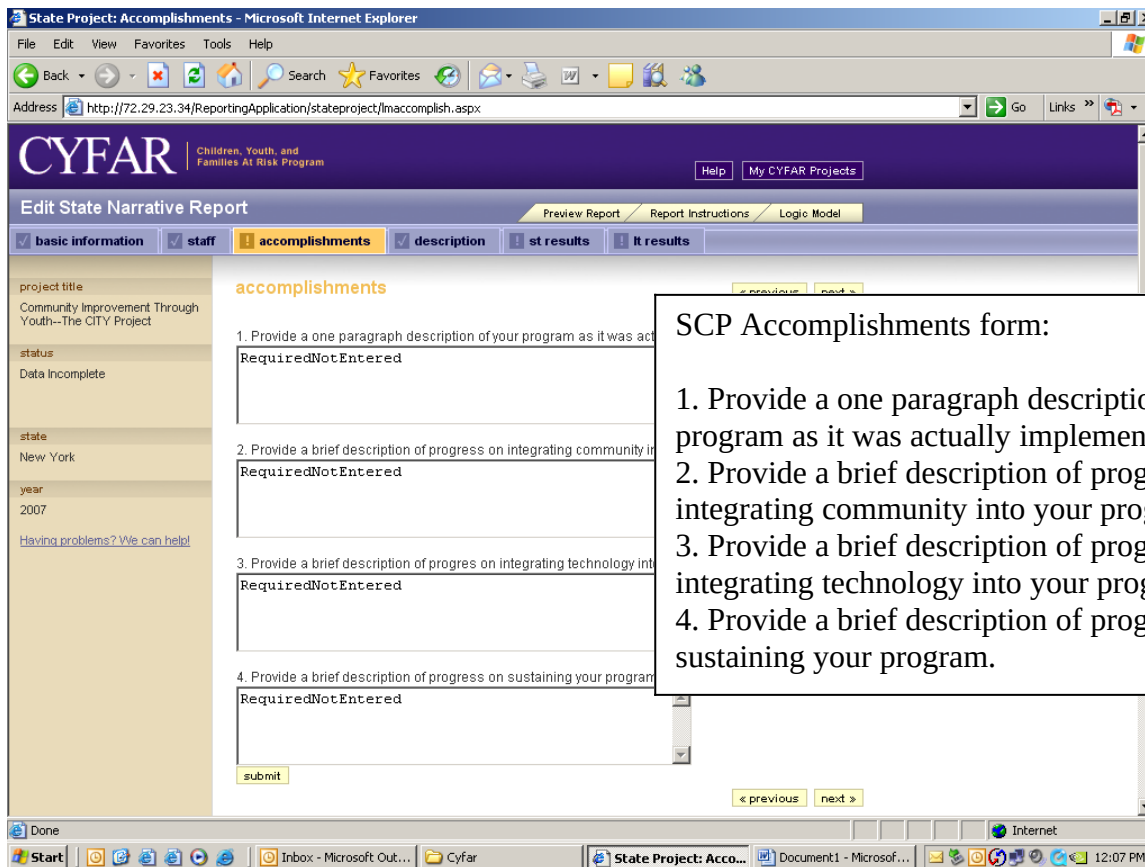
State Project: Accomplishments - Microsoft Internet Explorer

File Edit View Favorites Tools Help

Back Search Favorites

Address http://72.29.23.34/ReportingApplication/stateproject/lmaccomplish.aspx Go Links

CYFAR Children, Youth, and Families At Risk Program

Help My CYFAR Projects

Edit State Narrative Report

Preview Report Report Instructions Logic Model

basic information staff accomplishments description st results lt results

project title
Community Improvement Through Youth--The CITY Project

status
Data Incomplete

state
New York

year
2007

Having problems? We can help!

accomplishments

« previous next »

1. Provide a one paragraph description of your program as it was act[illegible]

RequiredNotEntered

2. Provide a brief description of progress on integrating community i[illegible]

RequiredNotEntered

3. Provide a brief description of progres on integrating technology int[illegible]

RequiredNotEntered

4. Provide a brief description of progress on sustaining your program

RequiredNotEntered

submit

« previous next »

SCP Accomplishments form:

1. Provide a one paragraph descriptio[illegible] program as it was actually implemen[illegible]
2. Provide a brief description of prog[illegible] integrating community into your pro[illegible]
3. Provide a brief description of prog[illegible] integrating technology into your prog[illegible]
4. Provide a brief description of prog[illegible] sustaining your program.

Done

Internet

Start Inbox - Microsoft Out... Cyfar State Project: Acco... Document1 - Microsof... 12:07 PM